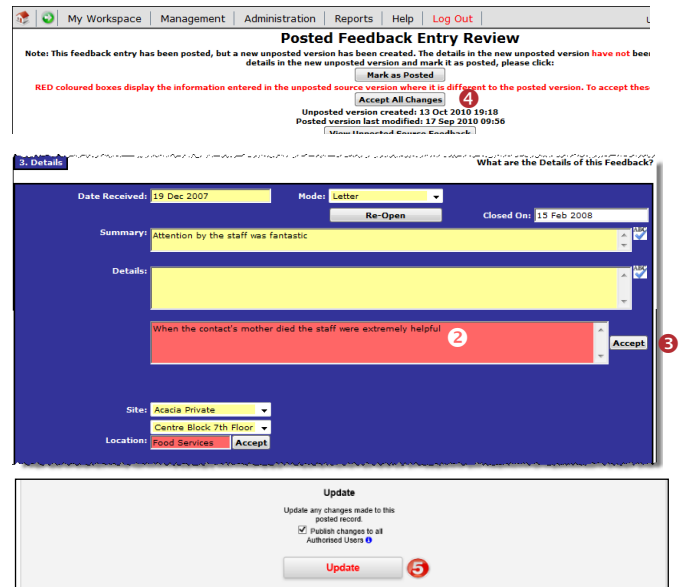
My Workspace | Management | Administration | Reports | Help | Log Out

Posted Feedback Entry Review

Note: This feedback entry has been posted, but a new unposted version has been created. The details in the new unposted version have not bee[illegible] details in the new unposted version and mark it as posted, please click:

Mark as Posted

RED coloured boxes display the information entered in the unposted source version where it is different to the posted version. To accept thes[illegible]

Accept All Changes 4

Unposted version created: 13 Oct 2010 19:18
Posted version last modified: 17 Sep 2010 09:56

View Unposted Source Feedback

3. Details

What are the Details of this Feedback?

Date Received: 19 Dec 2007

Mode: Letter

Re-Open

Closed On: 15 Feb 2008

Summary: Attention by the staff was fantastic

Details:

When the contact's mother died the staff were extremely helpful 2

Accept 3

Site: Acacia Private

Centre Block 7th Floor

Location: Food Services Accept

Update

Update any changes made to this posted record.

Publish changes to all Authorised Users

Update 5